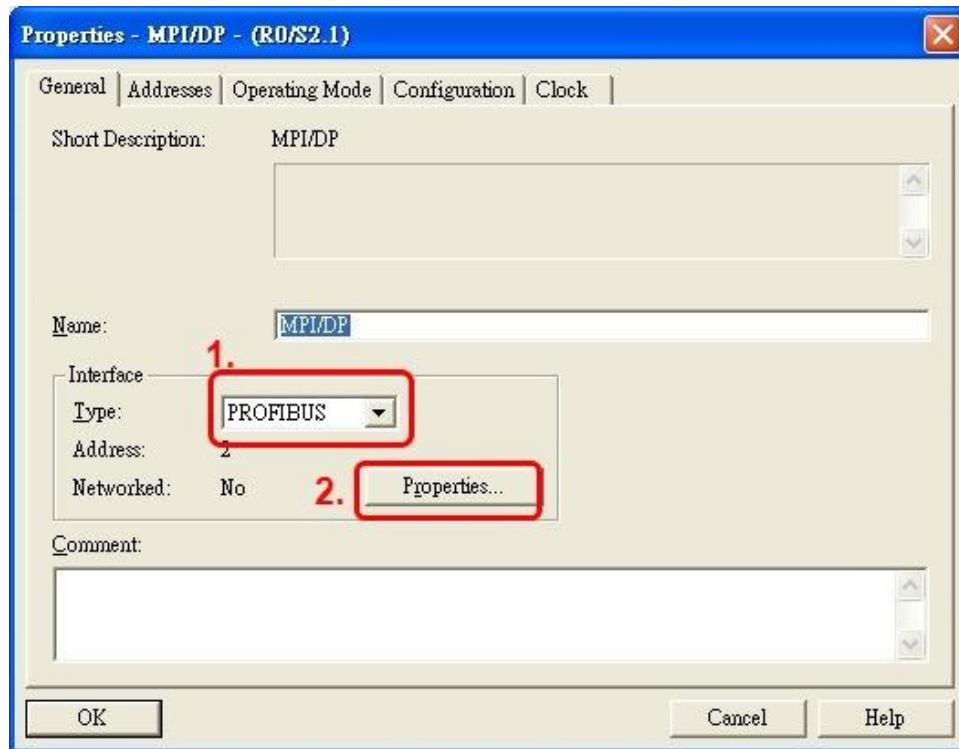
Properties - MPI/DP - (R0/S2.1)

General | Addresses | Operating Mode | Configuration | Clock

Short Description: MPI/DP

Name: MPI/DP

1.

Interface

Type: PROFIBUS

Address: 2

Networked: No

2. Properties...

Comment:

OK

Cancel

Help